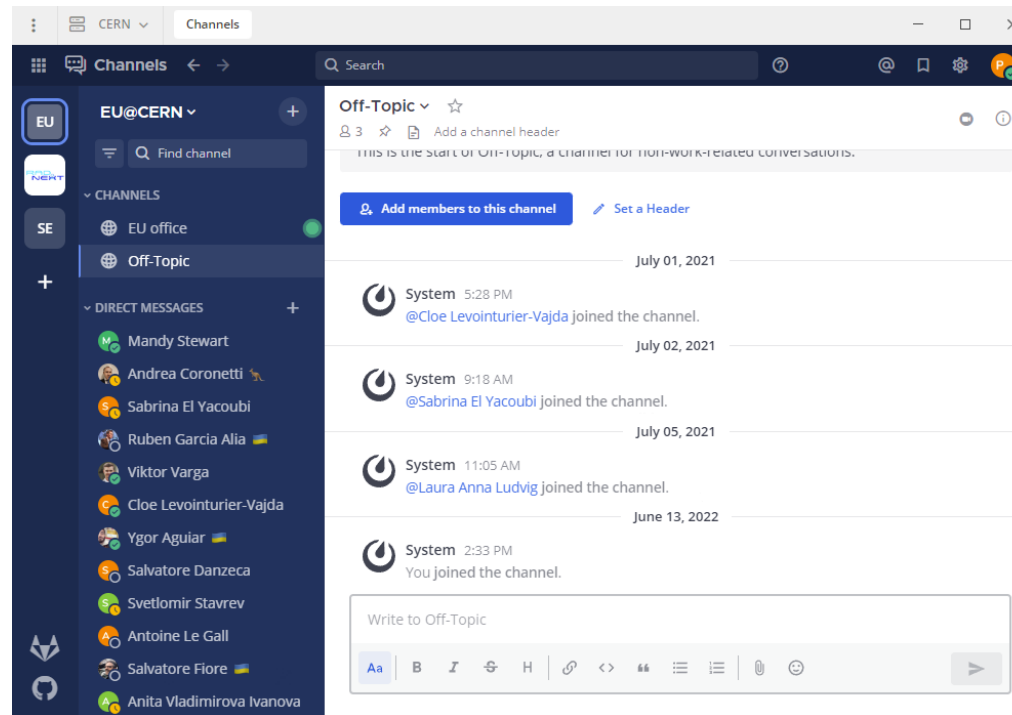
CERN
Channels

Channels
Search

EU
SE
+

EU@CERN
+
Find channel
CHANNELS
EU office
Off-Topic
DIRECT MESSAGES
+
Mandy Stewart
Andrea Coronetti
Sabrina El Yacoubi
Ruben Garcia Alia
Viktor Varga
Cloe Levointurier-Vajda
Ygor Aguiar
Salvatore Danzeca
Svetlomir Stavrev
Antoine Le Gall
Salvatore Fiore
Anita Vladimirova Ivanova

Off-Topic
3
Add a channel header

This is the start of Off-Topic, a channel for non-work-related conversations.

Add members to this channel
Set a Header

July 01, 2021

System 5:28 PM
@Cloe Levointurier-Vajda joined the channel.

July 02, 2021

System 9:18 AM
@Sabrina El Yacoubi joined the channel.

July 05, 2021

System 11:05 AM
@Laura Anna Ludvig joined the channel.

June 13, 2022

System 2:33 PM
You joined the channel.

Write to Off-Topic
Aa B I H